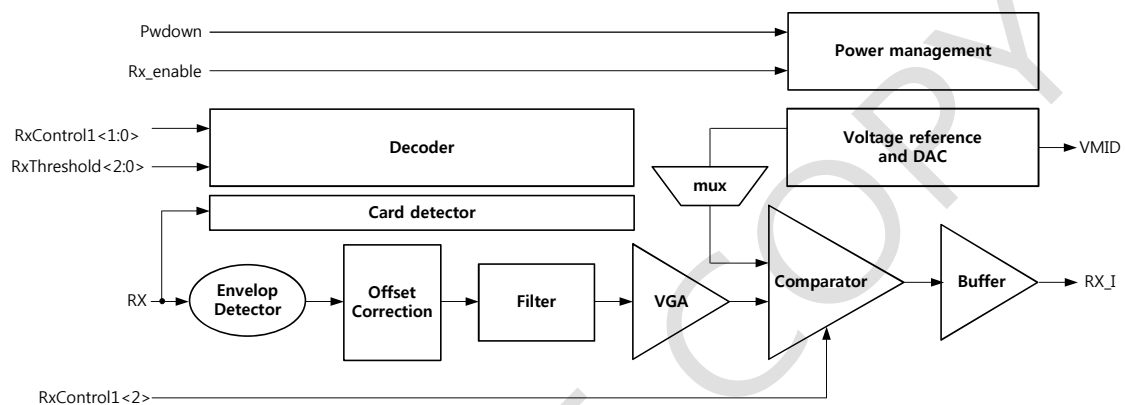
Pwdown
Power management
Rx_enable
RxControl1<1:0>
Decoder
RxThreshold<2:0>
Voltage reference and DAC
VMID
mux
Card detector
RX
Envelop Detector
Offset Correction
Filter
VGA
Comparator
Buffer
RX_I
RxControl1<2>
COPY